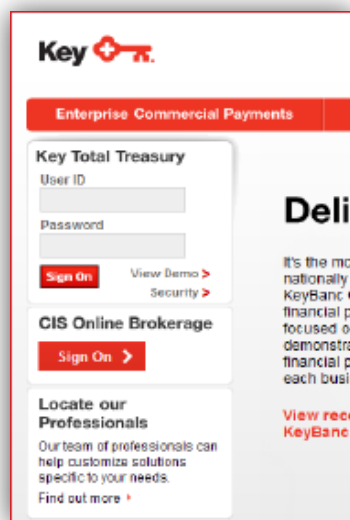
Key

Enterprise Commercial Payments

Key Total Treasury

User ID

Password

Sign On

View Demo >

Security >

CIS Online Brokerage

Sign On >

Locate our Professionals

Our team of professionals can help customize solutions specific to your needs.

Find out more >

Deli

It's the mo nationally KeyBanc financial p focused o demonstra financial p each busi

View reco KeyBanc